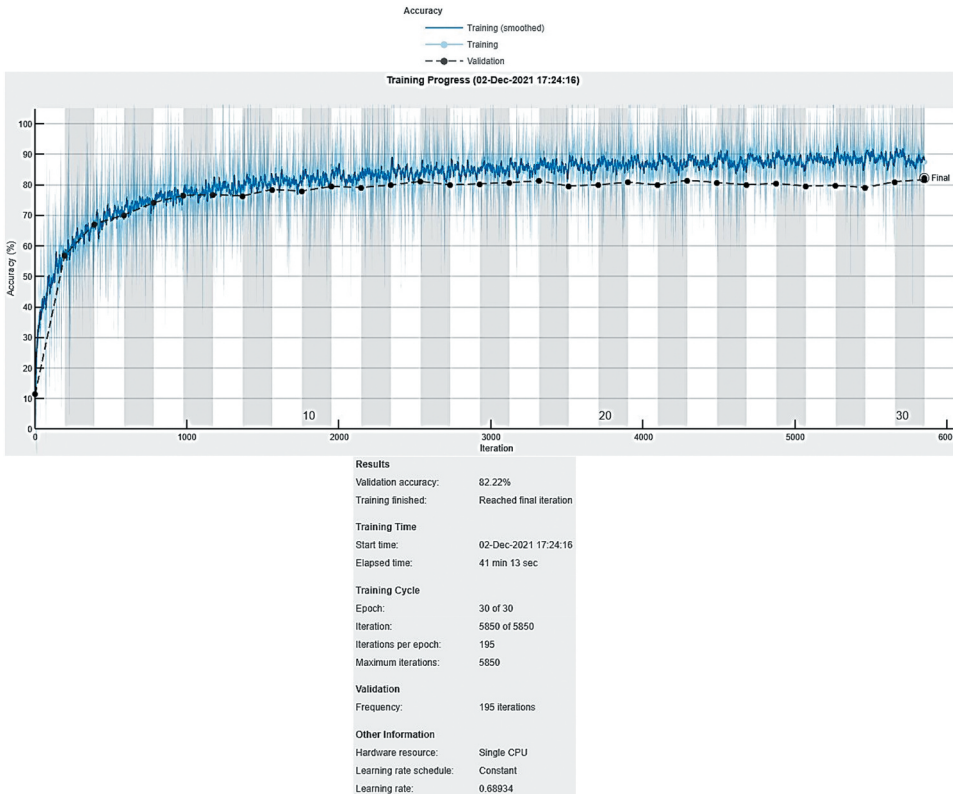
Accuracy

Training (smoothed)

Training

Validation

Training Progress (02-Dec-2021 17:24:16)

Accuracy (%)

100
90
80
70
60
50
40
30
20
10
0

Final

10

20

30

0
1000
2000
3000
4000
5000
600

Iteration

Results

| | |
|---|---|
| Validation accuracy: | 82.22% |
| Training finished: | Reached final iteration |

Training Time

| | |
|---|---|
| Start time: | 02-Dec-2021 17:24:16 |
| Elapsed time: | 41 min 13 sec |

Training Cycle

| | |
|---|---|
| Epoch: | 30 of 30 |
| Iteration: | 5850 of 5850 |
| Iterations per epoch: | 195 |
| Maximum iterations: | 5850 |

Validation

| | |
|---|---|
| Frequency: | 195 iterations |

Other Information

| | |
|---|---|
| Hardware resource: | Single CPU |
| Learning rate schedule: | Constant |
| Learning rate: | 0.68934 |